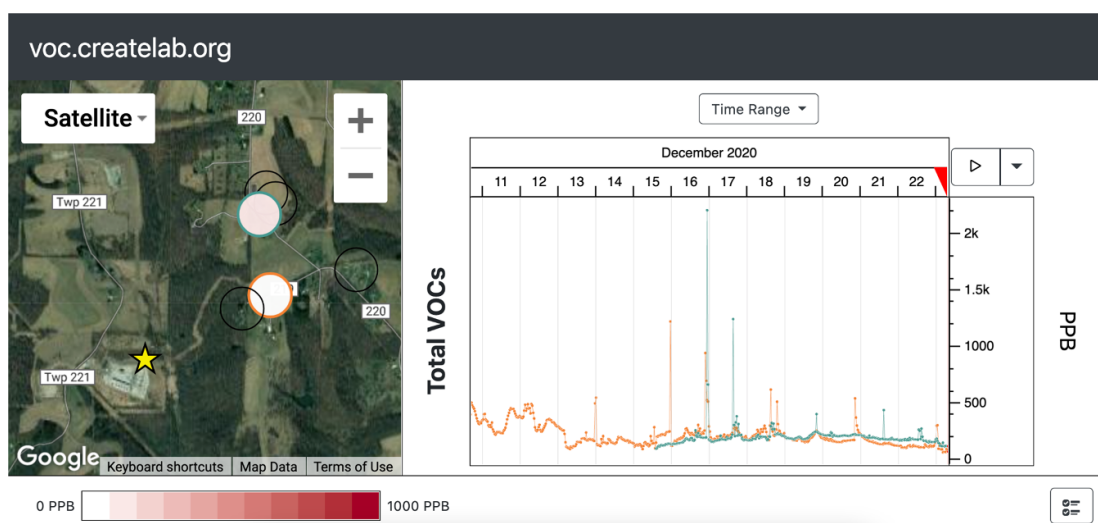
voc.createlab.org

Satellite

220

Twp 221

220

Twp 221

Google Keyboard shortcuts Map Data Terms of Use

Time Range

December 2020

11 12 13 14 15 16 17 18 19 20 21 22

Total VOCs

2k
1.5k
1000
500
0

PPB

0 PPB 1000 PPB